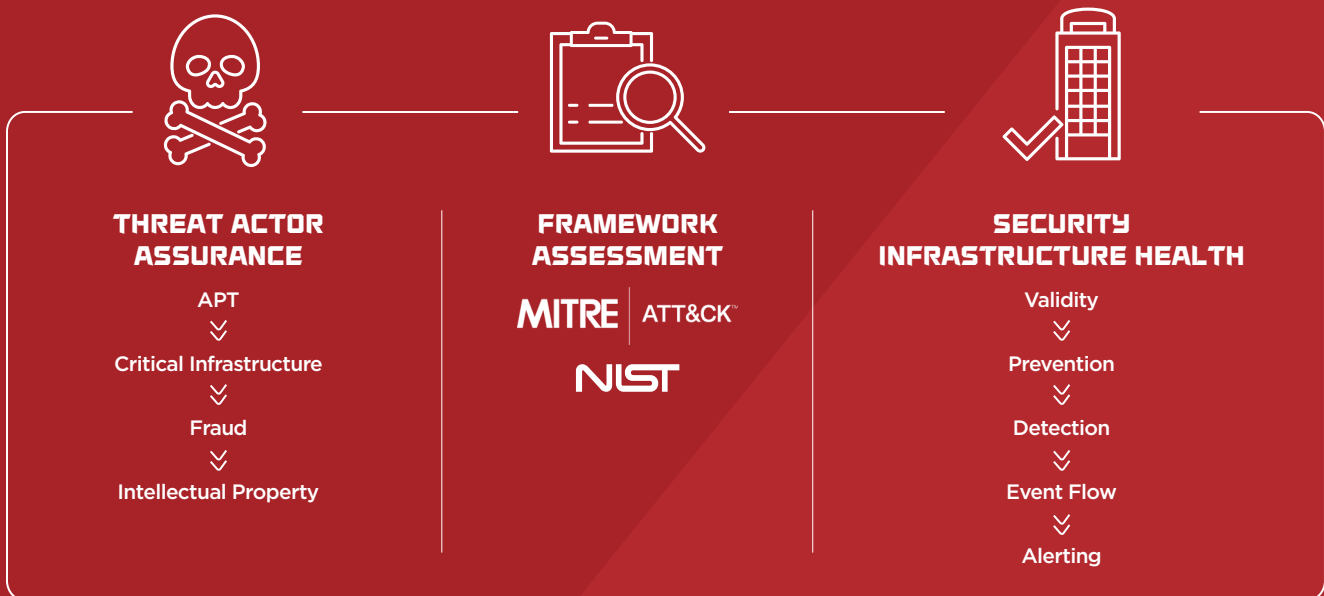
THREAT ACTOR ASSURANCE

APT

Critical Infrastructure

Fraud

Intellectual Property

FRAMEWORK ASSESSMENT

MITRE | ATT&CK™

NIST

SECURITY INFRASTRUCTURE HEALTH

Validity

Prevention

Detection

Event Flow

Alerting